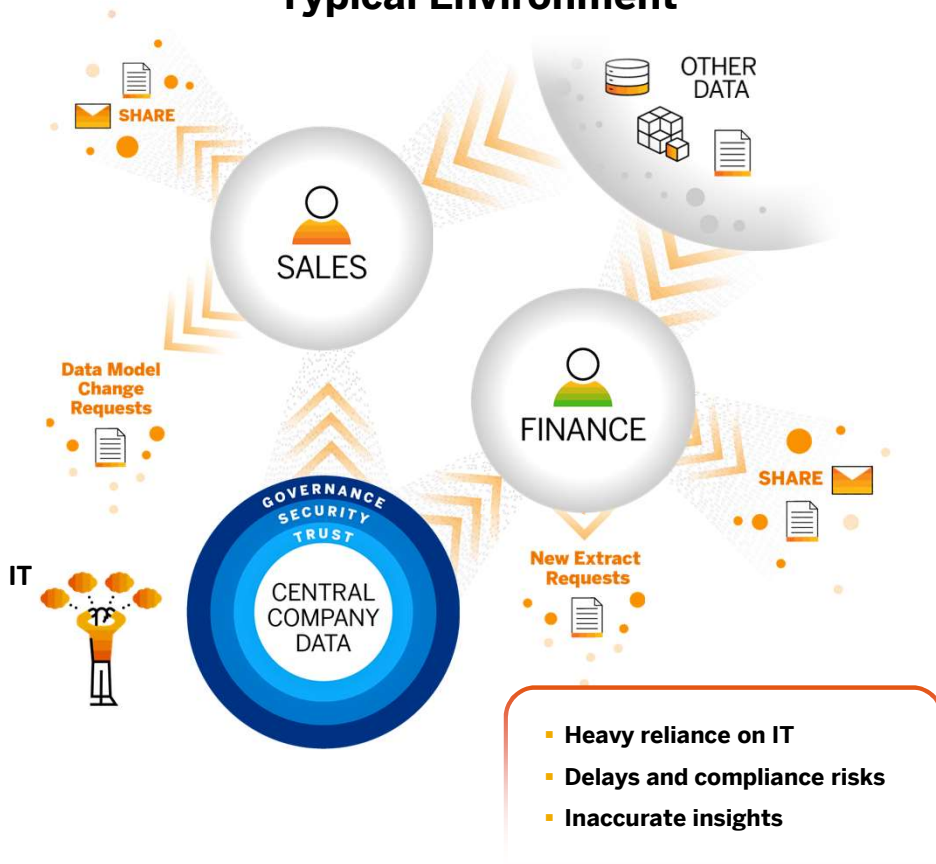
Typical Environment

SHARE

OTHER DATA

SALES

Data Model Change Requests

FINANCE

SHARE

GOVERNANCE
SECURITY
TRUST

CENTRAL COMPANY DATA

IT

New Extract Requests

- Heavy reliance on IT
- Delays and compliance risks
- Inaccurate insights